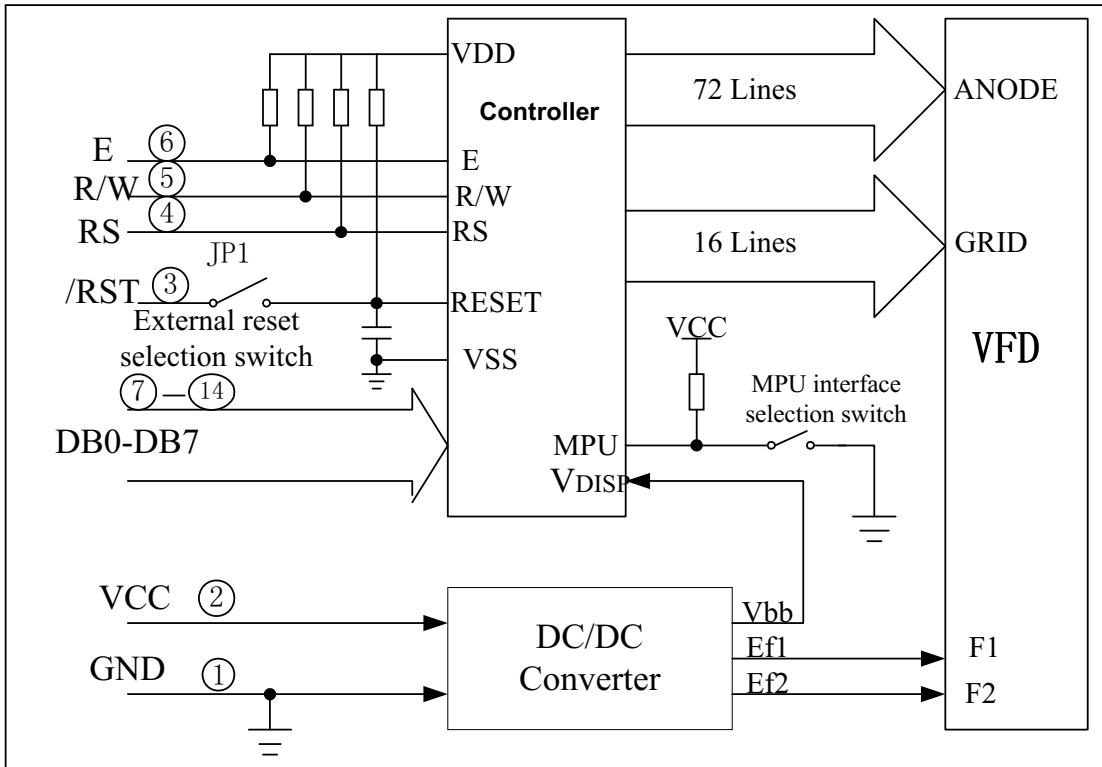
VDD
Controller
72 Lines
ANODE
E ⑥
E
R/W ⑤
R/W
RS ④
RS
16 Lines
GRID
JP1
/RST ③
RESET
External reset selection switch
VSS
VCC
VFD
⑦—⑭
MPU interface selection switch
DB0-DB7
MPU
$V_{DISP}$
VCC ②
Vbb
DC/DC Converter
Ef1
F1
GND ①
Ef2
F2